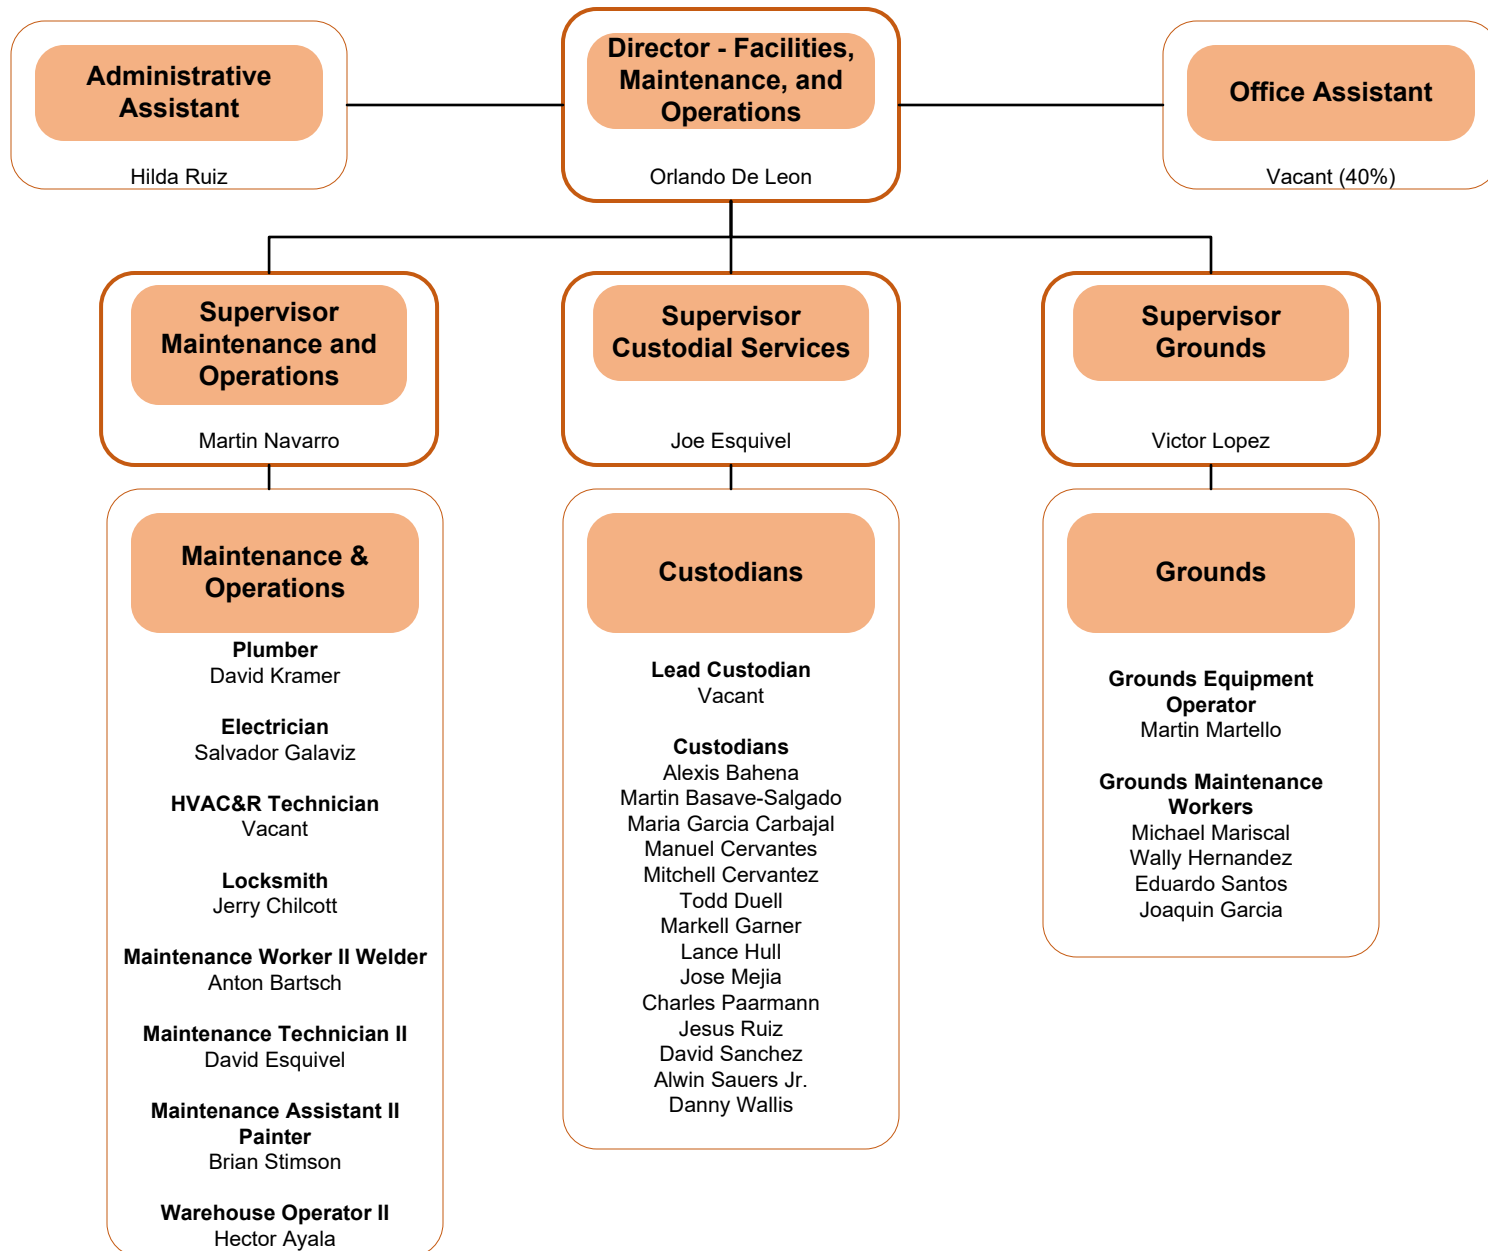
Director - Facilities, Maintenance, and Operations
Orlando De Leon

Administrative Assistant
Hilda Ruiz

Office Assistant
Vacant (40%)

Supervisor Maintenance and Operations
Martin Navarro

Supervisor Custodial Services
Joe Esquivel

Supervisor Grounds
Victor Lopez

Maintenance & Operations

Plumber
David Kramer

Electrician
Salvador Galaviz

HVAC&R Technician
Vacant

Locksmith
Jerry Chilcott

Maintenance Worker II Welder
Anton Bartsch

Maintenance Technician II
David Esquivel

Maintenance Assistant II Painter
Brian Stimson

Warehouse Operator II
Hector Ayala

Custodians

Lead Custodian
Vacant

Custodians
Alexis Bahena
Martin Basave-Salgado
Maria Garcia Carbajal
Manuel Cervantes
Mitchell Cervantez
Todd Duell
Markell Garner
Lance Hull
Jose Mejia
Charles Paarmann
Jesus Ruiz
David Sanchez
Alwin Sauers Jr.
Danny Wallis

Grounds

Grounds Equipment Operator
Martin Martello

Grounds Maintenance Workers
Michael Mariscal
Wally Hernandez
Eduardo Santos
Joaquin Garcia